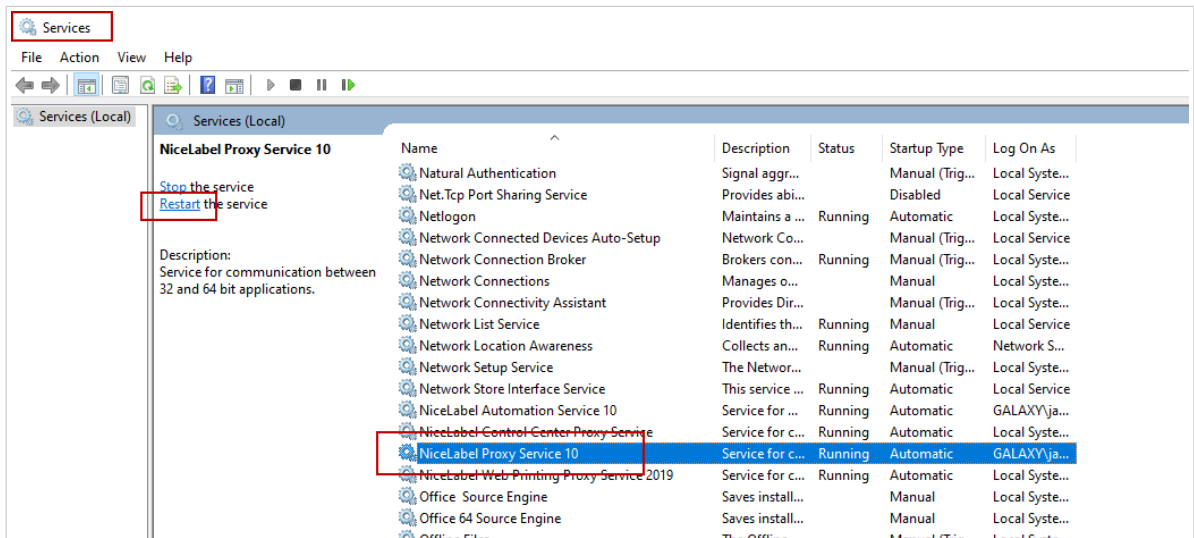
Services

File Action View Help

Services (Local)

Services (Local)

NiceLabel Proxy Service 10

Stop the service
Restart the service

Description:
Service for communication between 32 and 64 bit applications.

| Name | Description | Status | Startup Type | Log On As |
|---|---|---|---|---|
| Natural Authentication | Signal aggr... | | Manual (Trig... | Local Syste... |
| Net.Tcp Port Sharing Service | Provides abi... | | Disabled | Local Service |
| Netlogon | Maintains a ... | Running | Automatic | Local Syste... |
| Network Connected Devices Auto-Setup | Network Co... | | Manual (Trig... | Local Service |
| Network Connection Broker | Brokers con... | Running | Manual (Trig... | Local Syste... |
| Network Connections | Manages o... | | Manual | Local Syste... |
| Network Connectivity Assistant | Provides Dir... | | Manual (Trig... | Local Syste... |
| Network List Service | Identifies th... | Running | Manual | Local Service |
| Network Location Awareness | Collects an... | Running | Automatic | Network S... |
| Network Setup Service | The Networ... | | Manual (Trig... | Local Syste... |
| Network Store Interface Service | This service ... | Running | Automatic | Local Service |
| NiceLabel Automation Service 10 | Service for ... | Running | Automatic | GALAXY\ja... |
| NiceLabel Control Center Proxy Service | Service for c... | Running | Automatic | Local Syste... |
| NiceLabel Proxy Service 10 | Service for c... | Running | Automatic | GALAXY\ja... |
| NiceLabel Web Printing Proxy Service 2019 | Service for c... | Running | Automatic | Local Syste... |
| Office Source Engine | Saves install... | | Manual | Local Syste... |
| Office 64 Source Engine | Saves install... | | Manual | Local Syste... |